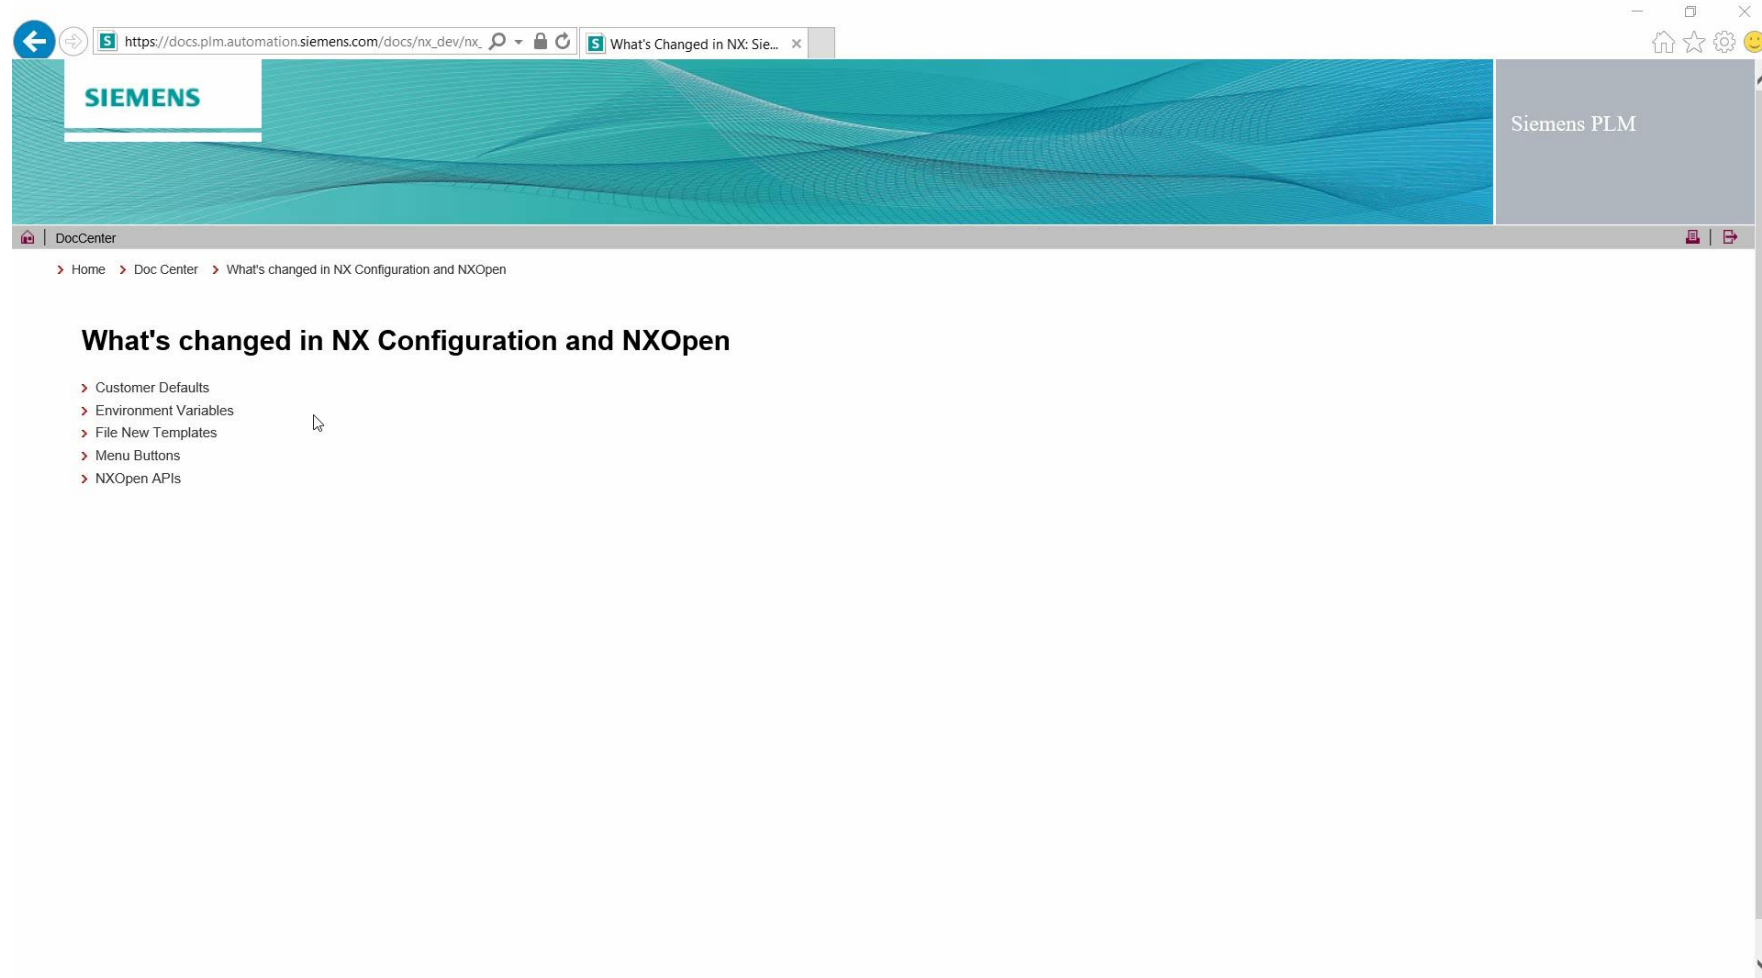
https://docs.plm.automation.siemens.com/docs/nx_dev/nx_

What's Changed in NX: Sie...

SIEMENS

Siemens PLM

DocCenter

Home > Doc Center > What's changed in NX Configuration and NXOpen

What's changed in NX Configuration and NXOpen

Customer Defaults
Environment Variables
File New Templates
Menu Buttons
NXOpen APIs